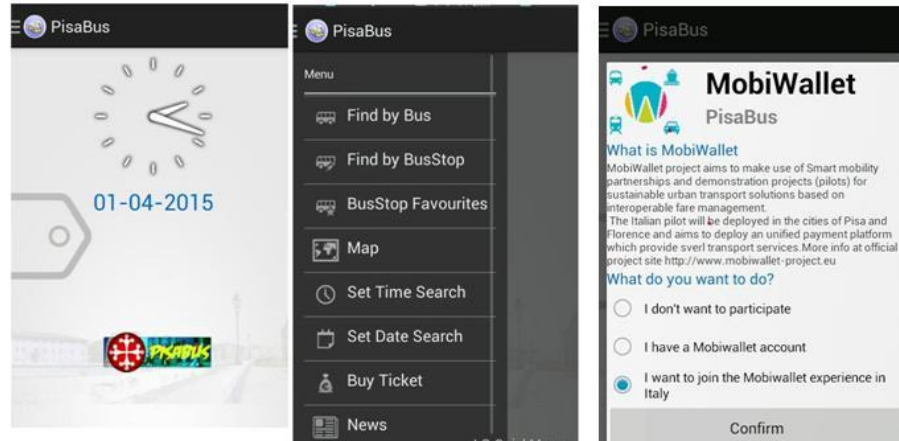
PisaBus

01-04-2015

PISABUS

PisaBus

Menu

Find by Bus

Find by BusStop

BusStop Favourites

Map

Set Time Search

Set Date Search

Buy Ticket

News

PisaBus

MobiWallet

PisaBus

What is MobiWallet

MobiWallet project aims to make use of Smart mobility partnerships and demonstration projects (pilots) for sustainable urban transport solutions based on interoperable fare management.
The Italian pilot will be deployed in the cities of Pisa and Florence and aims to deploy an unified payment platform which provide sverl transport services.More info at official project site http://www.mobiwallet-project.eu

What do you want to do?

I don't want to participate

I have a Mobiwallet account

I want to join the Mobiwallet experience in Italy

Confirm